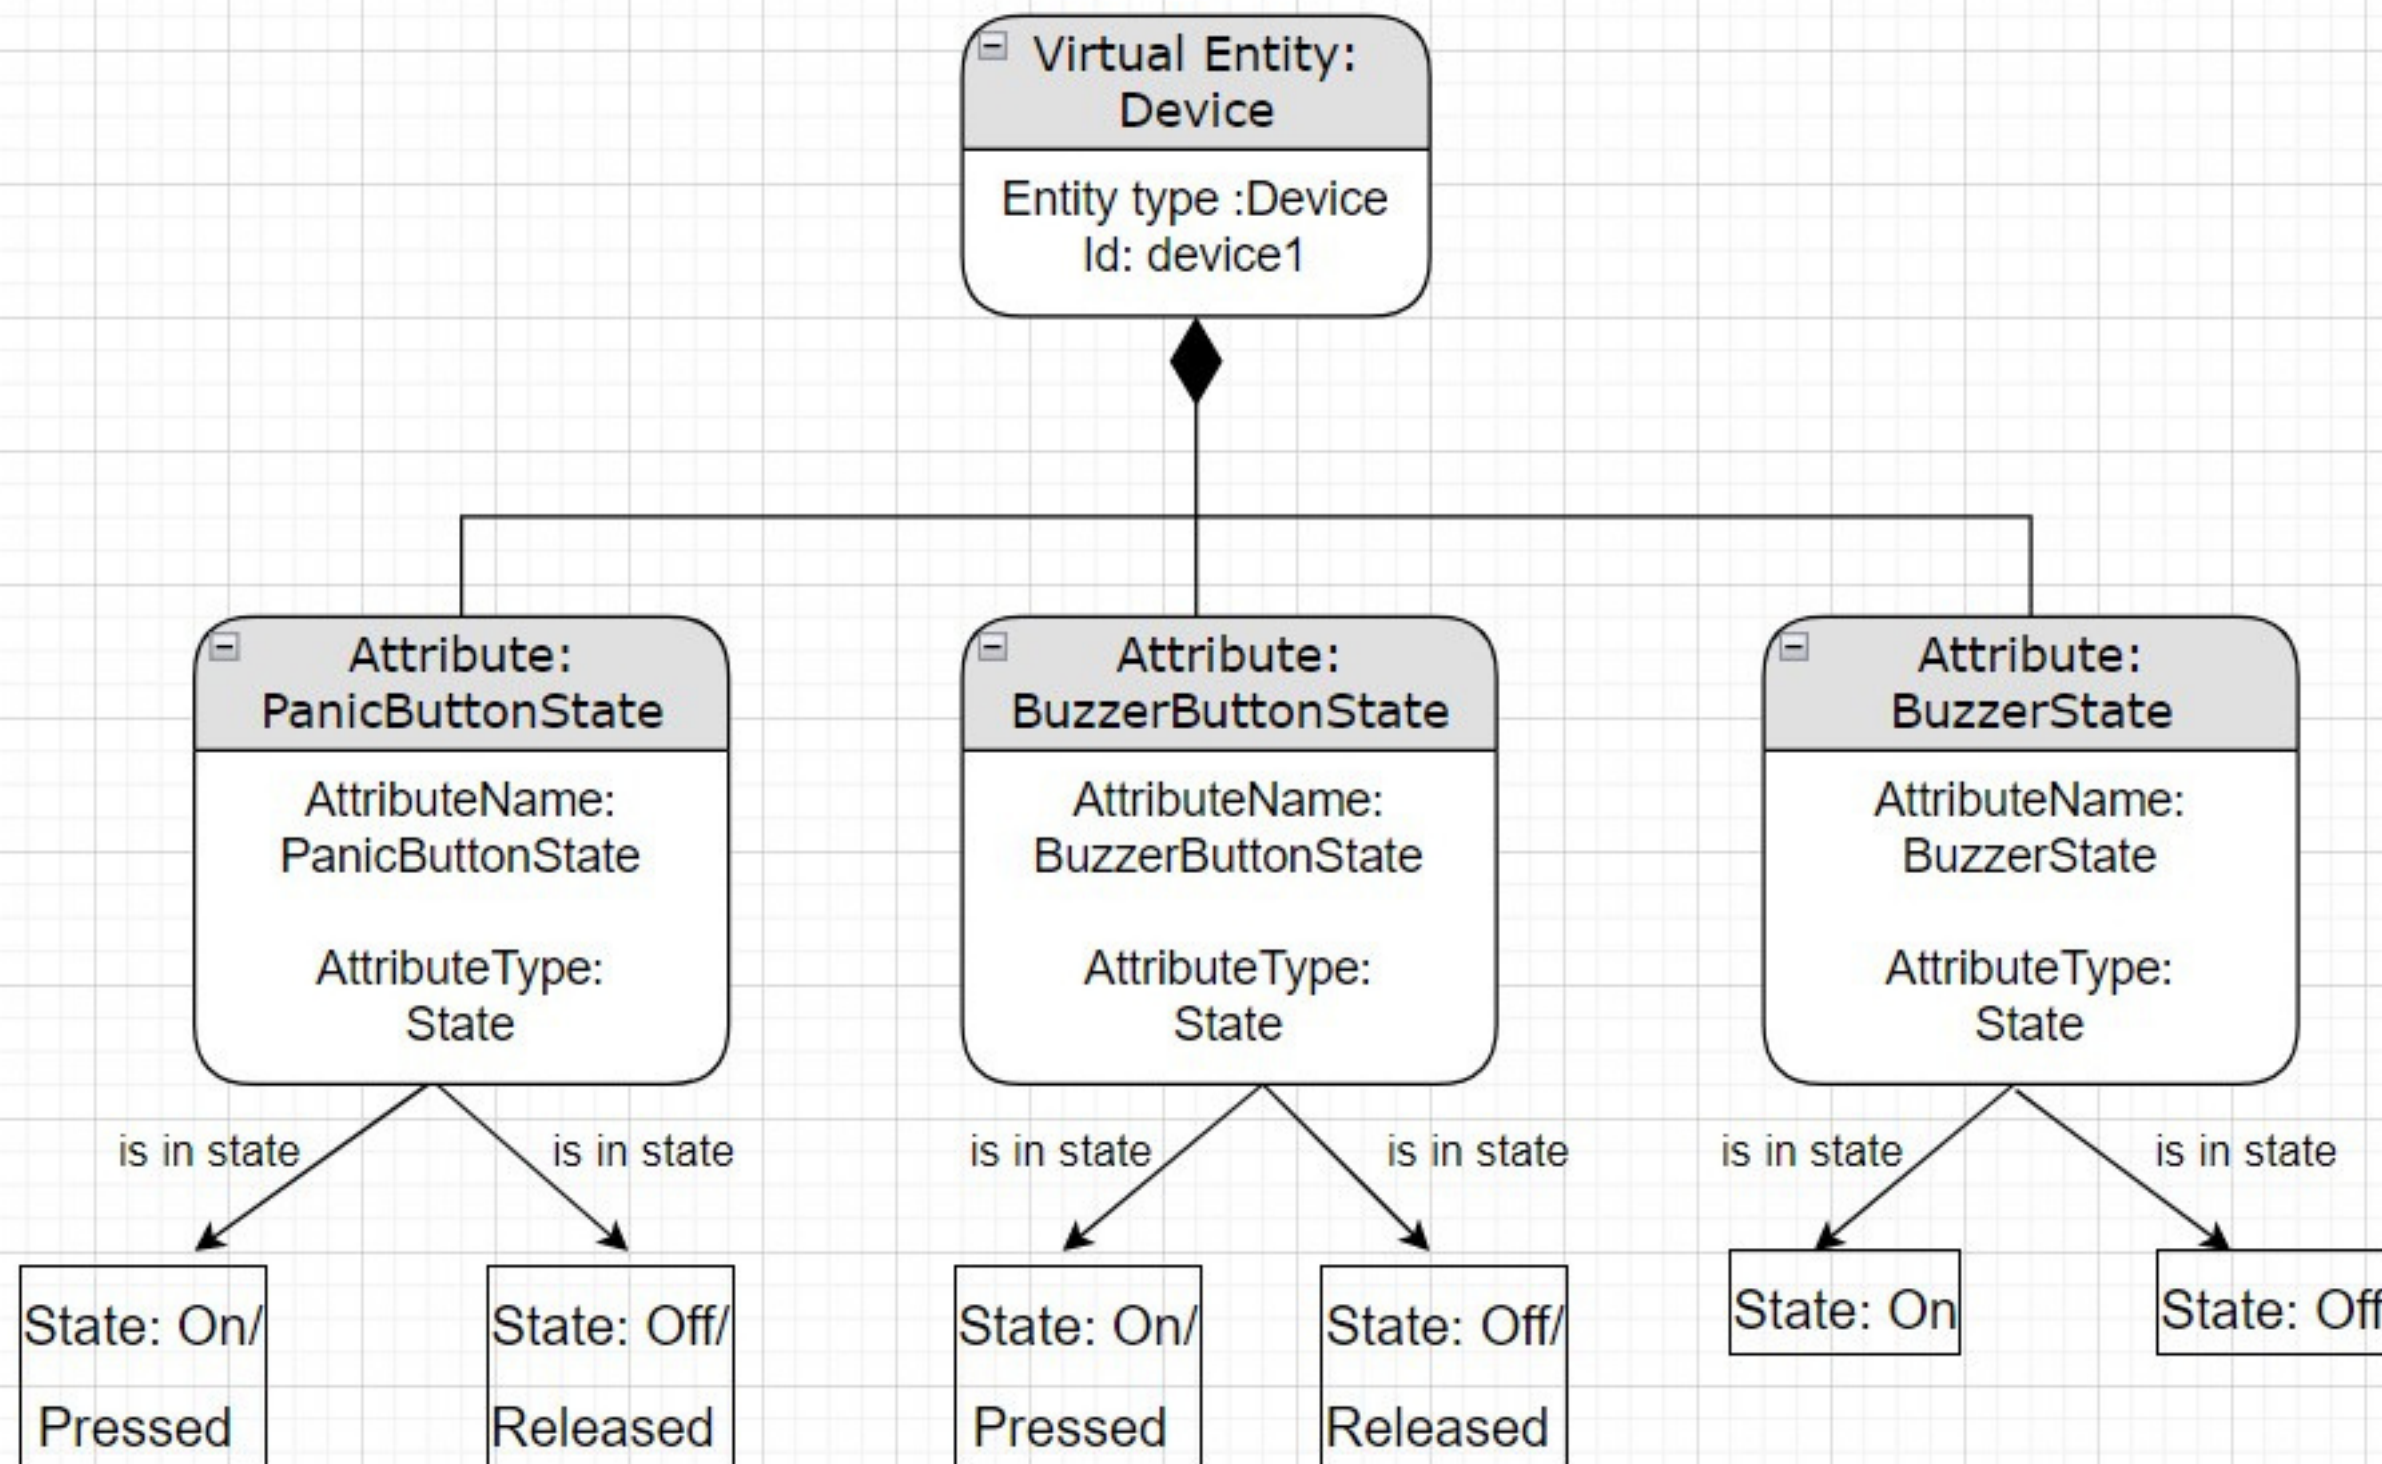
Virtual Entity: Device

Entity type :Device
Id: device1

Attribute: PanicButtonState

AttributeName: PanicButtonState

AttributeType: State

Attribute: BuzzerButtonState

AttributeName: BuzzerButtonState

AttributeType: State

Attribute: BuzzerState

AttributeName: BuzzerState

AttributeType: State

is in state

is in state

is in state

is in state

is in state

is in state

State: On/ Pressed

State: Off/ Released

State: On/ Pressed

State: Off/ Released

State: On

State: Off